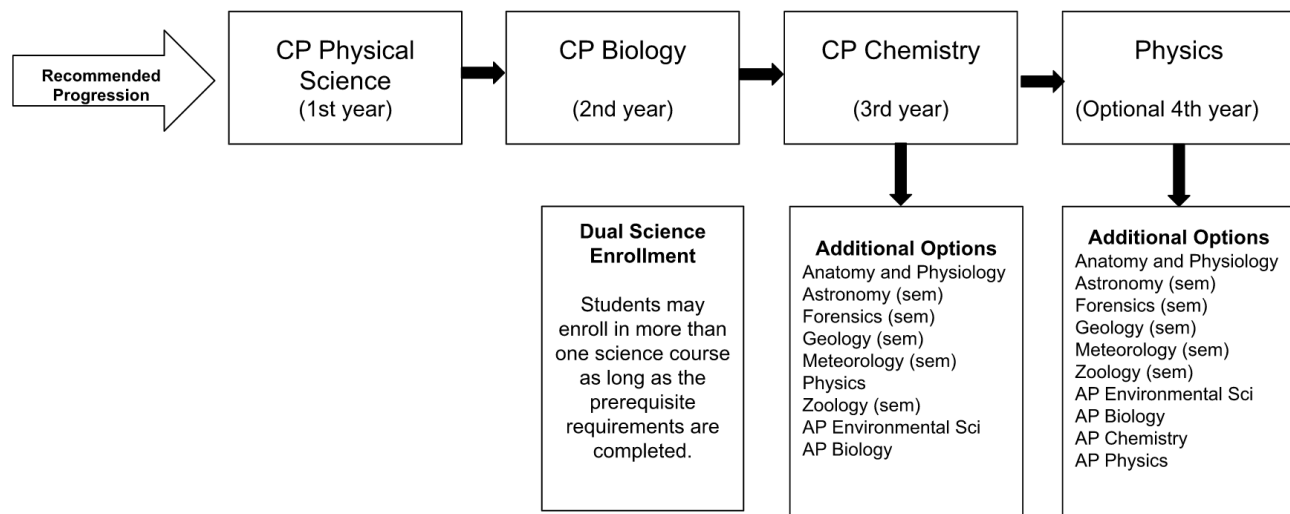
Recommended Progression

CP Physical Science (1st year)

CP Biology (2nd year)

CP Chemistry (3rd year)

Physics (Optional 4th year)

Dual Science Enrollment

Students may enroll in more than one science course as long as the prerequisite requirements are completed.

Additional Options
Anatomy and Physiology
Astronomy (sem)
Forensics (sem)
Geology (sem)
Meteorology (sem)
Physics
Zoology (sem)
AP Environmental Sci
AP Biology

Additional Options
Anatomy and Physiology
Astronomy (sem)
Forensics (sem)
Geology (sem)
Meteorology (sem)
Zoology (sem)
AP Environmental Sci
AP Biology
AP Chemistry
AP Physics